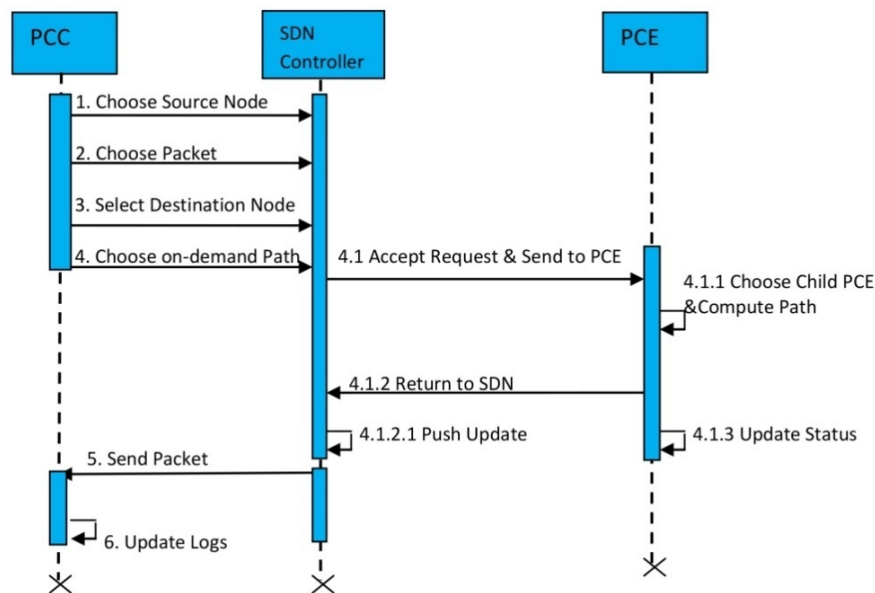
PCC

SDN Controller

PCE

1. Choose Source Node

2. Choose Packet

3. Select Destination Node

4. Choose on-demand Path

4.1 Accept Request & Send to PCE

4.1.1 Choose Child PCE &Compute Path

4.1.2 Return to SDN

4.1.2.1 Push Update

4.1.3 Update Status

5. Send Packet

6. Update Logs